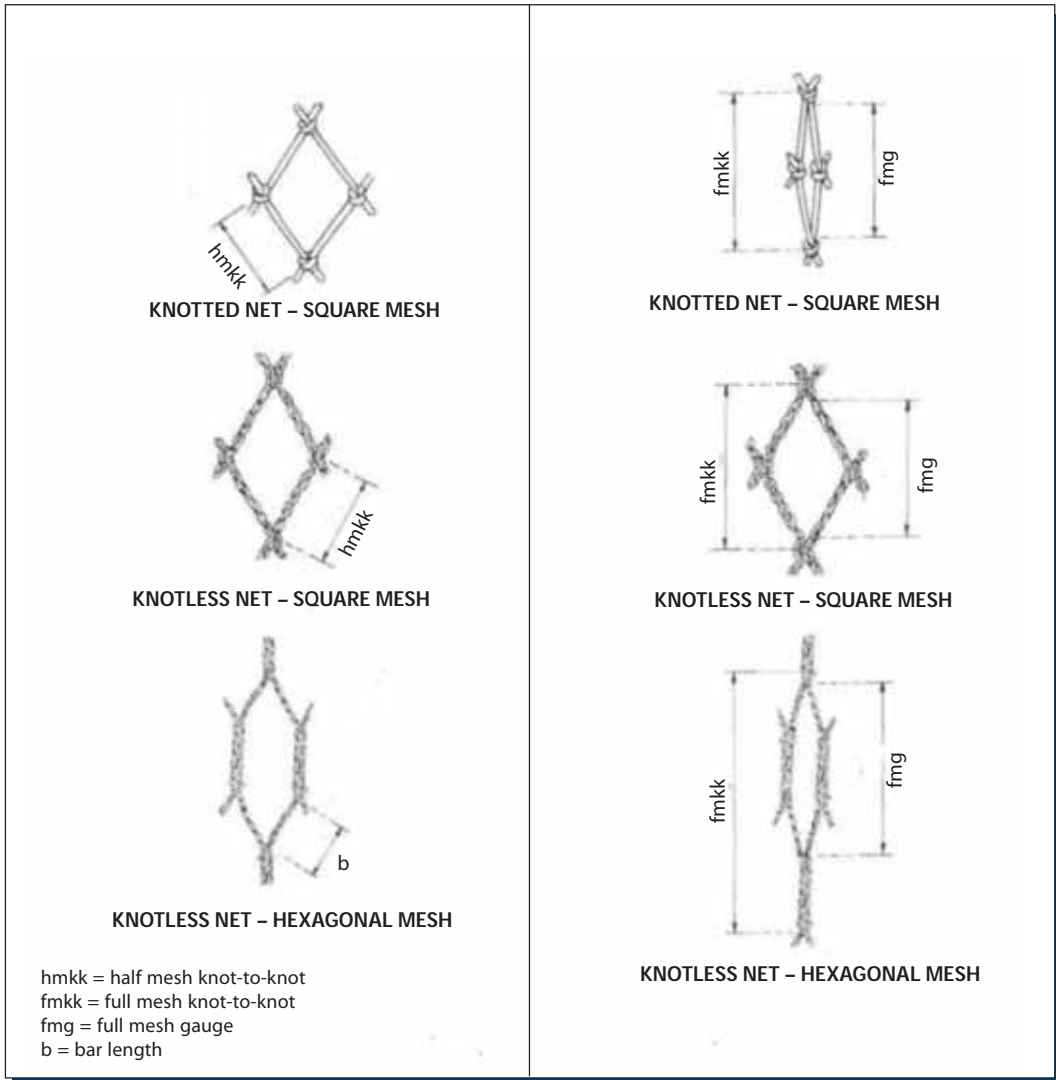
hmkk

KNOTTED NET – SQUARE MESH

hmkk

KNOTLESS NET – SQUARE MESH

b

KNOTLESS NET – HEXAGONAL MESH

hmkk = half mesh knot-to-knot
fmkk = full mesh knot-to-knot
fmg = full mesh gauge
b = bar length

fmkk

fmg

KNOTTED NET – SQUARE MESH

fmkk

fmg

KNOTLESS NET – SQUARE MESH

fmkk

fmg

KNOTLESS NET – HEXAGONAL MESH